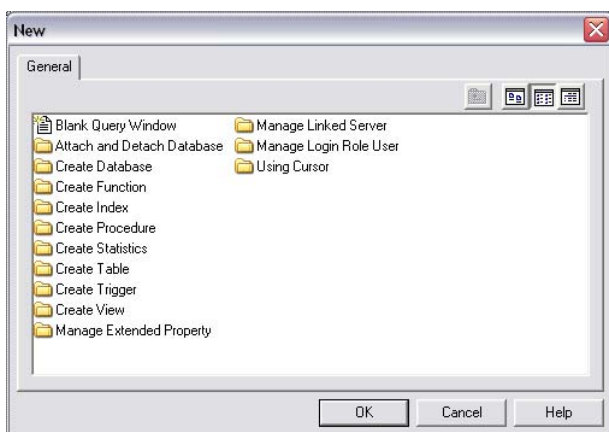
New

General

Blank Query Window
Attach and Detach Database
Create Database
Create Function
Create Index
Create Procedure
Create Statistics
Create Table
Create Trigger
Create View
Manage Extended Property

Manage Linked Server
Manage Login Role User
Using Cursor

OK Cancel Help